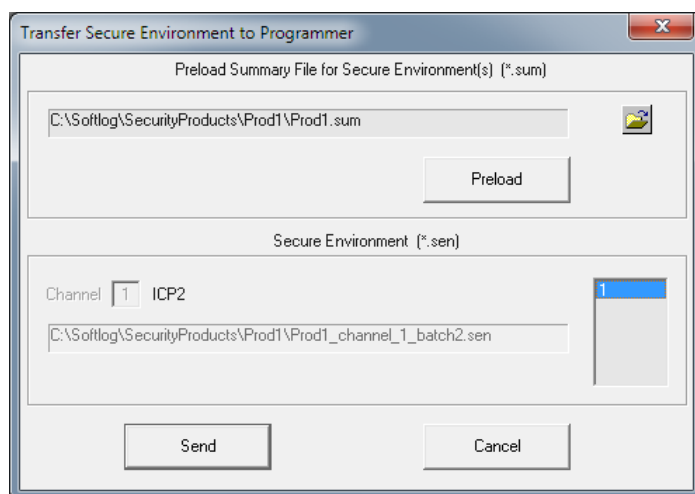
Transfer Secure Environment to Programmer

Preload Summary File for Secure Environment(s) (*.sum)

C:\Softlog\SecurityProducts\Prod1\Prod1.sum

Preload

Secure Environment (*.sen)

Channel 1 ICP2

C:\Softlog\SecurityProducts\Prod1\Prod1_channel_1_batch2.sen

1

Send

Cancel